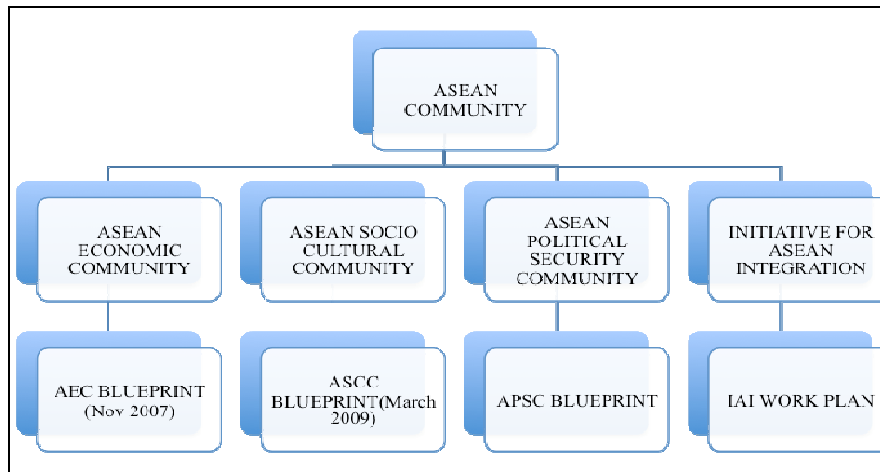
ASEAN COMMUNITY

ASEAN ECONOMIC COMMUNITY

ASEAN SOCIO CULTURAL COMMUNITY

ASEAN POLITICAL SECURITY COMMUNITY

INITIATIVE FOR ASEAN INTEGRATION

AEC BLUEPRINT (Nov 2007)

ASCC BLUEPRINT(March 2009)

APSC BLUEPRINT

IAI WORK PLAN